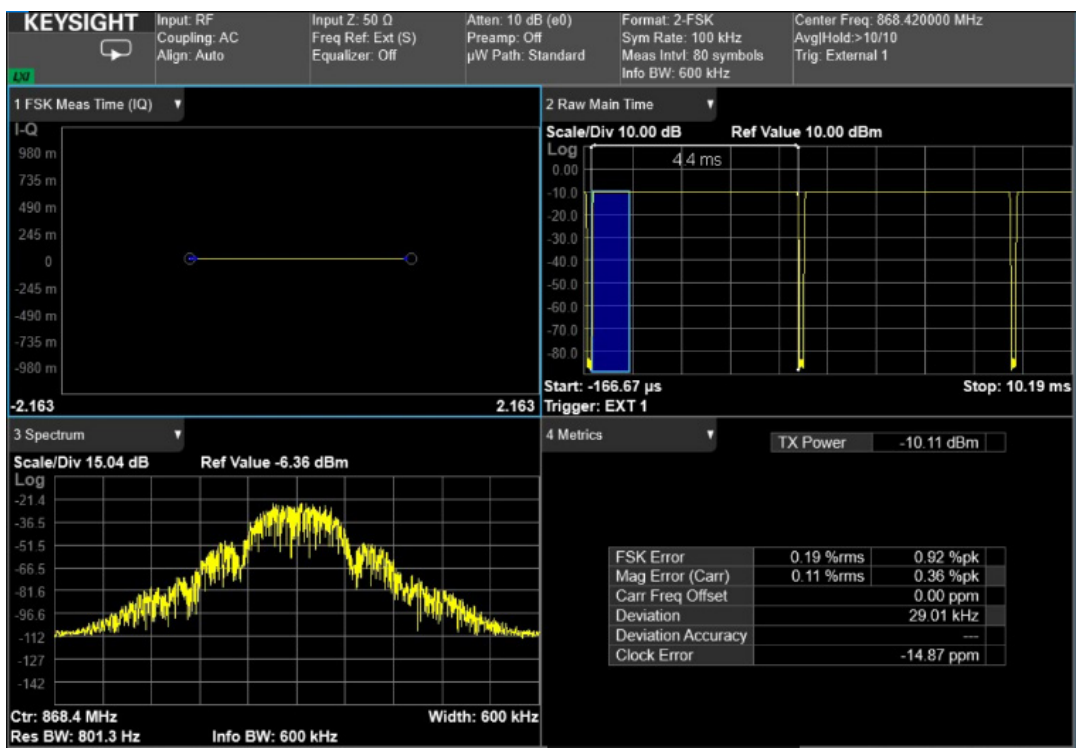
KEYSIGHT
LXI

Input: RF
Coupling: AC
Align: Auto

Input Z: 50 Ω
Freq Ref: Ext (S)
Equalizer: Off

Atten: 10 dB (e0)
Preamp: Off
µW Path: Standard

Format: 2-FSK
Sym Rate: 100 kHz
Meas Intvl: 80 symbols
Info BW: 600 kHz

Center Freq: 868.420000 MHz
Avg|Hold:>10/10
Trig: External 1

1 FSK Meas Time (IQ)
I-Q
980 m
735 m
490 m
245 m
0
-245 m
-490 m
-735 m
-980 m
-2.163
2.163

2 Raw Main Time
Scale/Div 10.00 dB
Ref Value 10.00 dBm
Log
4.4 ms
0.00
-10.0
-20.0
-30.0
-40.0
-50.0
-60.0
-70.0
-80.0
Start: -166.67 µs
Stop: 10.19 ms
Trigger: EXT 1

3 Spectrum
Scale/Div 15.04 dB
Ref Value -6.36 dBm
Log
-21.4
-36.5
-51.5
-66.5
-81.6
-96.6
-112
-127
-142
Ctr: 868.4 MHz
Width: 600 kHz
Res BW: 801.3 Hz
Info BW: 600 kHz

4 Metrics
| TX Power | -10.11 dBm |
|---|---|

| FSK Error | 0.19 %rms | 0.92 %pk |
|---|---|---|
| Mag Error (Carr) | 0.11 %rms | 0.36 %pk |
| Carr Freq Offset | | 0.00 ppm |
| Deviation | | 29.01 kHz |
| Deviation Accuracy | | --- |
| Clock Error | | -14.87 ppm |